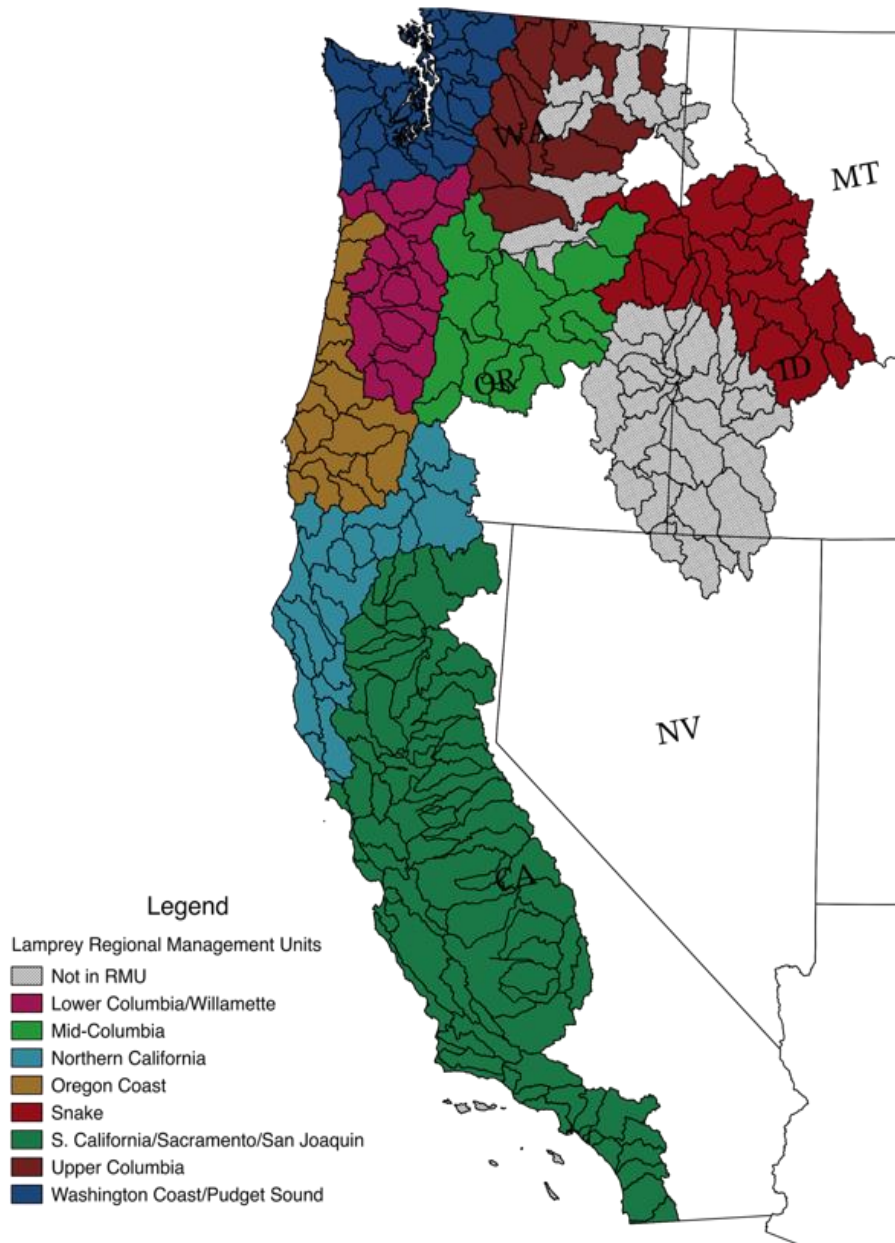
WA

MT

OR

ID

NV

CA

Legend

Lamprey Regional Management Units

Not in RMU

Lower Columbia/Willamette

Mid-Columbia

Northern California

Oregon Coast

Snake

S. California/Sacramento/San Joaquin

Upper Columbia

Washington Coast/Pudget Sound